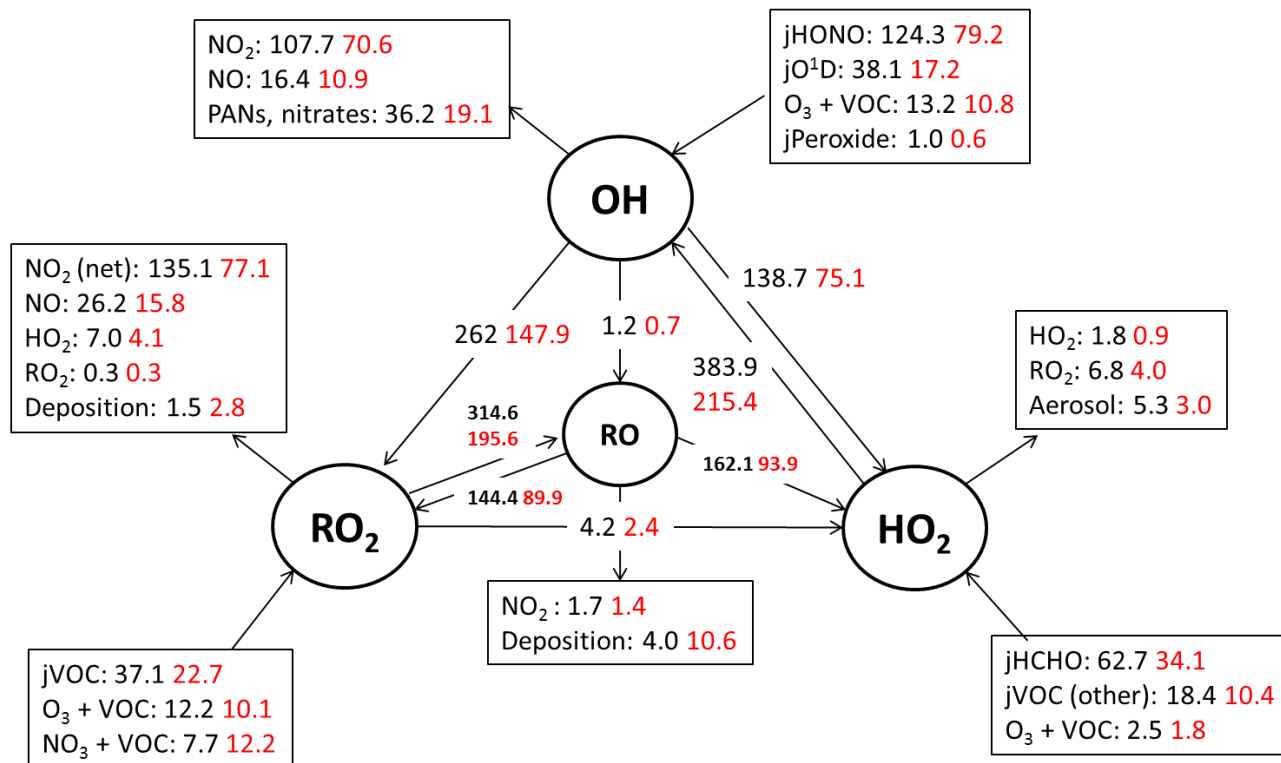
$NO_2$: 107.7 70.6
NO: 16.4 10.9
PANs, nitrates: 36.2 19.1

jHONO: 124.3 79.2
$jO^1D$: 38.1 17.2
$O_3$ + VOC: 13.2 10.8
jPeroxide: 1.0 0.6

OH

$NO_2$ (net): 135.1 77.1
NO: 26.2 15.8
$HO_2$: 7.0 4.1
$RO_2$: 0.3 0.3
Deposition: 1.5 2.8

138.7 75.1

262 147.9

1.2 0.7

383.9
215.4

$HO_2$: 1.8 0.9
$RO_2$: 6.8 4.0
Aerosol: 5.3 3.0

314.6
195.6

RO

162.1 93.9

144.4 89.9

$RO_2$

4.2 2.4

$HO_2$

$NO_2$ : 1.7 1.4
Deposition: 4.0 10.6

jVOC: 37.1 22.7
$O_3$ + VOC: 12.2 10.1
$NO_3$ + VOC: 7.7 12.2

jHCHO: 62.7 34.1
jVOC (other): 18.4 10.4
$O_3$ + VOC: 2.5 1.8